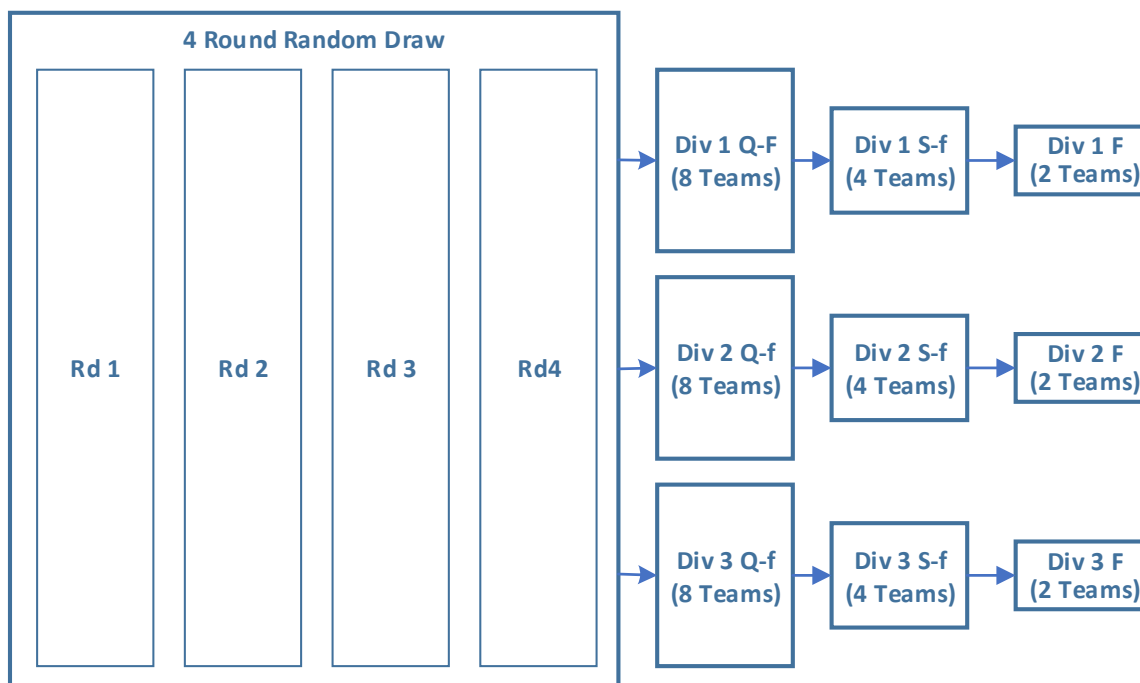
4 Round Random Draw

Rd 1

Rd 2

Rd 3

Rd4

Div 1 Q-F (8 Teams)

Div 1 S-f (4 Teams)

Div 1 F (2 Teams)

Div 2 Q-f (8 Teams)

Div 2 S-f (4 Teams)

Div 2 F (2 Teams)

Div 3 Q-f (8 Teams)

Div 3 S-f (4 Teams)

Div 3 F (2 Teams)